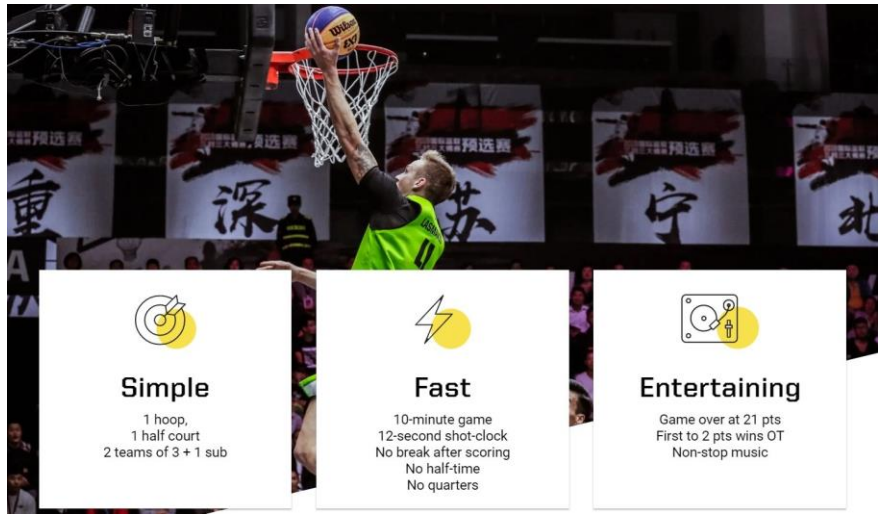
Wilson 3x3

预选赛

预选赛

预选赛

重

深

苏

宁

北

USMAN
4

Simple
1 hoop,
1 half court
2 teams of 3 + 1 sub

Fast
10-minute game
12-second shot-clock
No break after scoring
No half-time
No quarters

Entertaining
Game over at 21 pts
First to 2 pts wins OT
Non-stop music